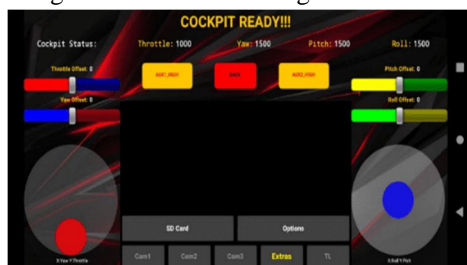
COCKPIT READY!!!

Cockpit Status:

Throttle: 1000

Yaw: 1500

Pitch: 1500

Roll: 1500

Throttle Offset: 0

Yaw Offset: 0

AUX1_HIGH

ARM

AUX2_HIGH

Pitch Offset: 0

Roll Offset: 0

X-Yaw Y-Throttle

X-Roll Y-Pitch

SD Card

Options

Cam1

Cam2

Cam3

Extras

TL